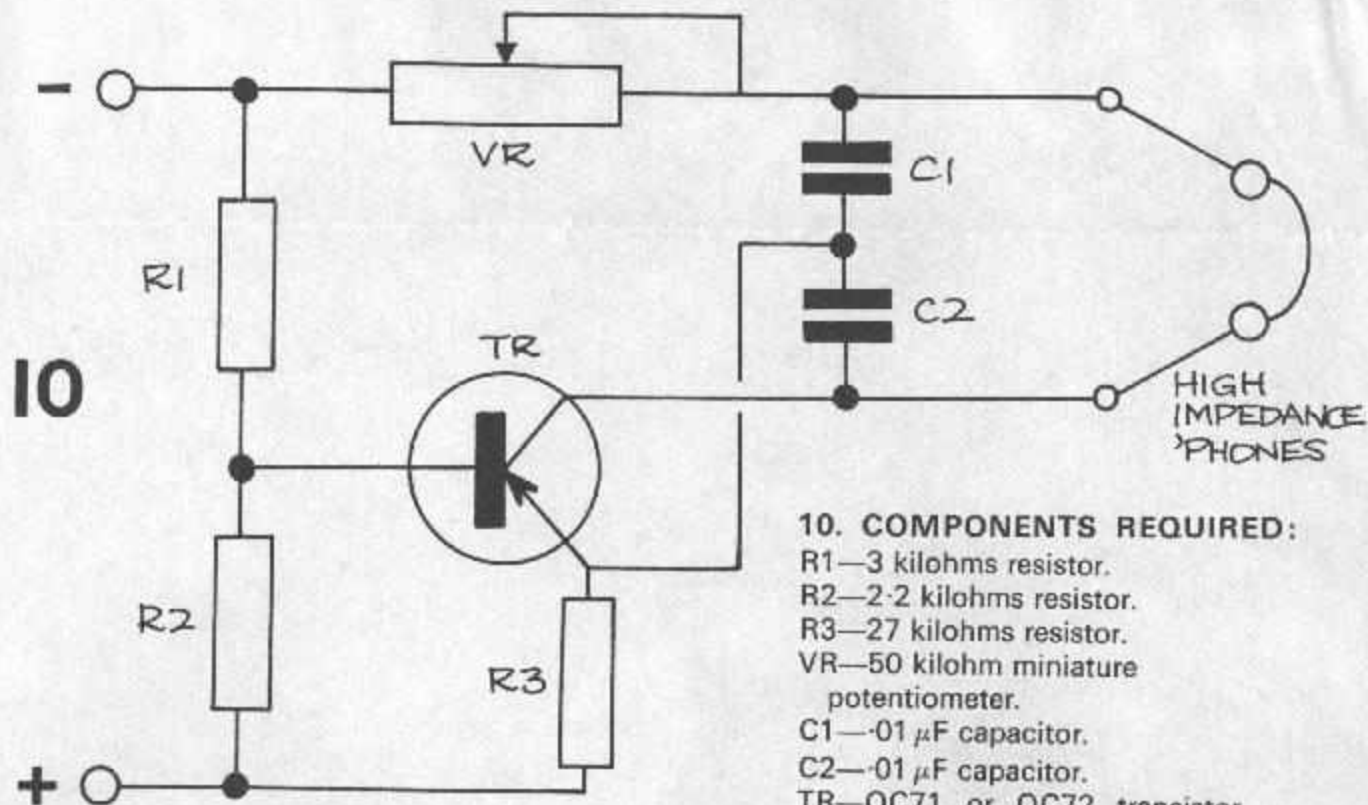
-

VR

C1

C2

R1

TR

10

HIGH IMPEDANCE 'PHONES

R2

R3

+

10. COMPONENTS REQUIRED:
R1—3 kilohms resistor.
R2—2·2 kilohms resistor.
R3—27 kilohms resistor.
VR—50 kilohm miniature potentiometer.
C1—·01 $\mu$F capacitor.
C2—·01 $\mu$F capacitor.
TR—OC71 or OC72 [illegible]